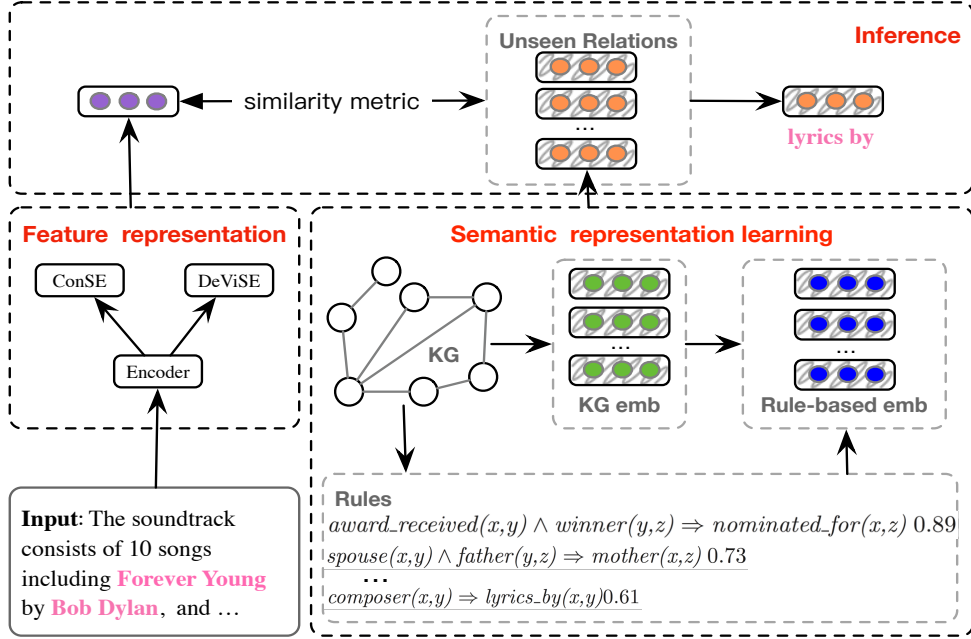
Unseen Relations

Inference

similarity metric

...

lyrics by

Feature representation

ConSE

DeViSE

Encoder

Semantic representation learning

KG

...

KG emb

...

Rule-based emb

Rules

$award\_received(x,y) \wedge winner(y,z) \Rightarrow nominated\_for(x,z)$ 0.89

$spouse(x,y) \wedge father(y,z) \Rightarrow mother(x,z)$ 0.73

...

$composer(x,y) \Rightarrow lyrics\_by(x,y)$0.61

Input: The soundtrack consists of 10 songs including Forever Young by Bob Dylan, and ...